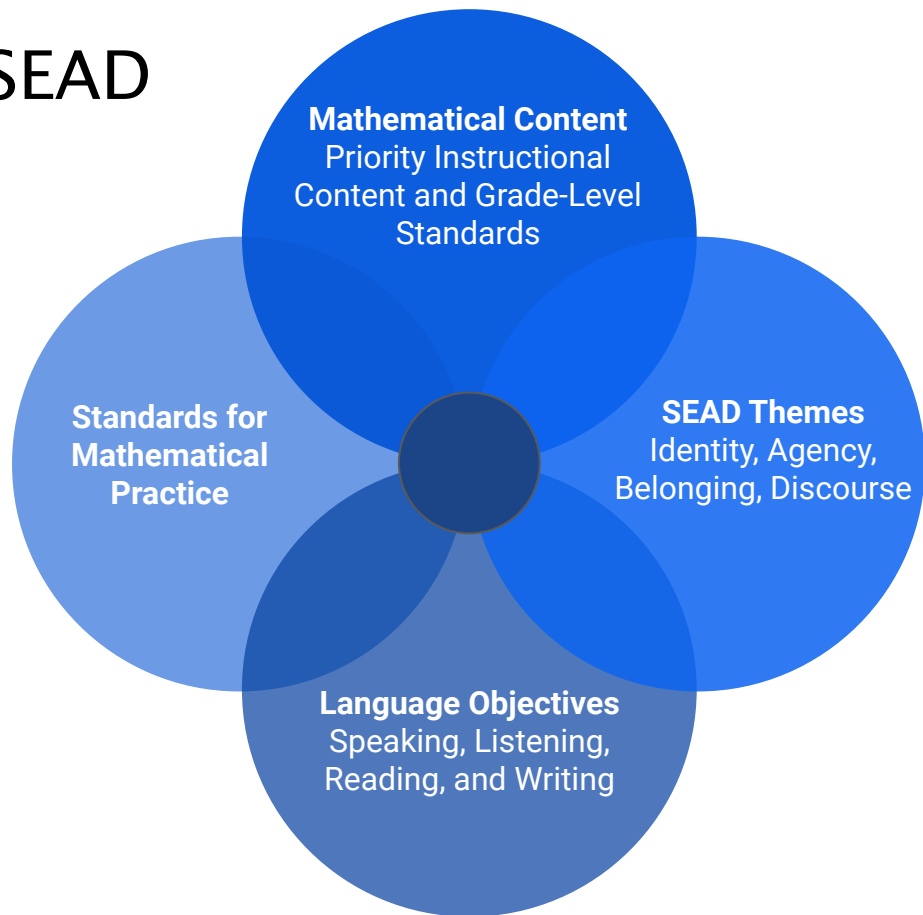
SEAD

Mathematical Content
Priority Instructional Content and Grade-Level Standards

Standards for Mathematical Practice

SEAD Themes
Identity, Agency, Belonging, Discourse

Language Objectives
Speaking, Listening, Reading, and Writing